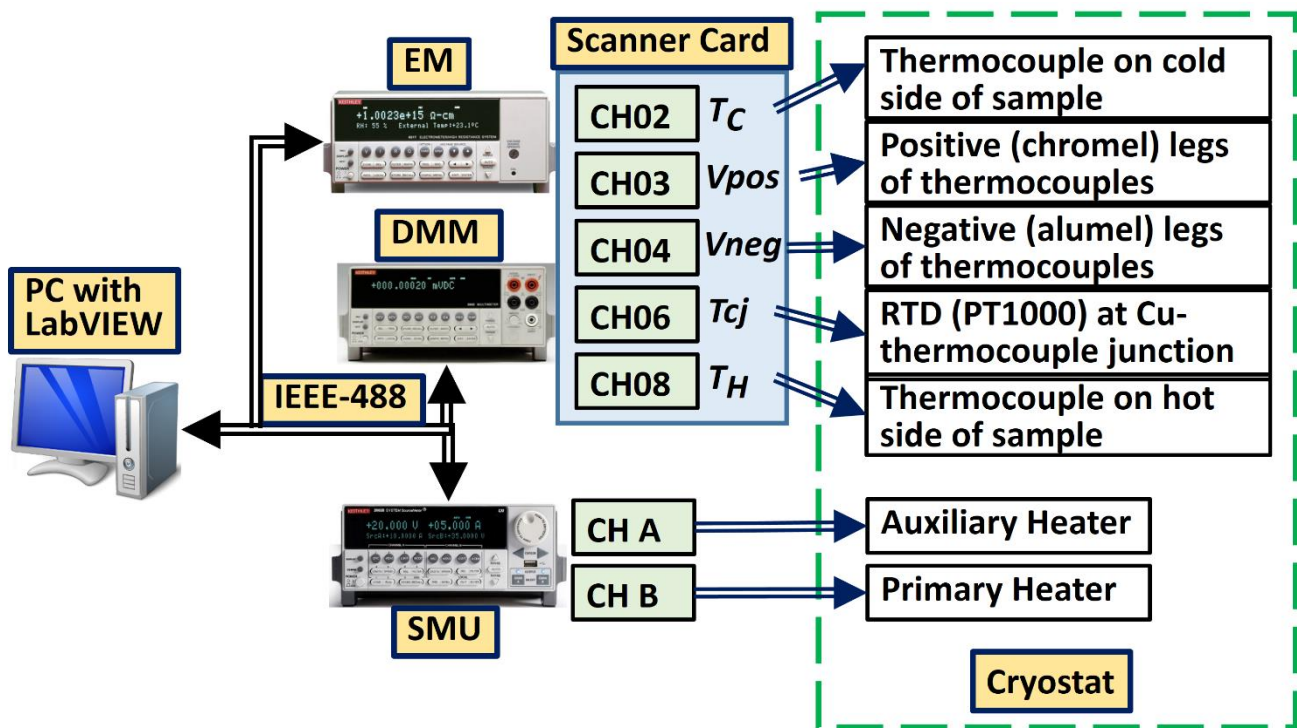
EM

+1.0023e+15 Ω-cm
RH: 55 % External Temp=23.1°C

DMM

+000.00020 mVDC

PC with LabVIEW

IEEE-488

SMU

+20.000 V +05.000 A

Scanner Card

CH02 $T_C$

CH03 $Vpos$

CH04 $Vneg$

CH06 $Tcj$

CH08 $T_H$

Thermocouple on cold side of sample

Positive (chromel) legs of thermocouples

Negative (alumel) legs of thermocouples

RTD (PT1000) at Cu-thermocouple junction

Thermocouple on hot side of sample

CH A

CH B

Auxiliary Heater

Primary Heater

Cryostat